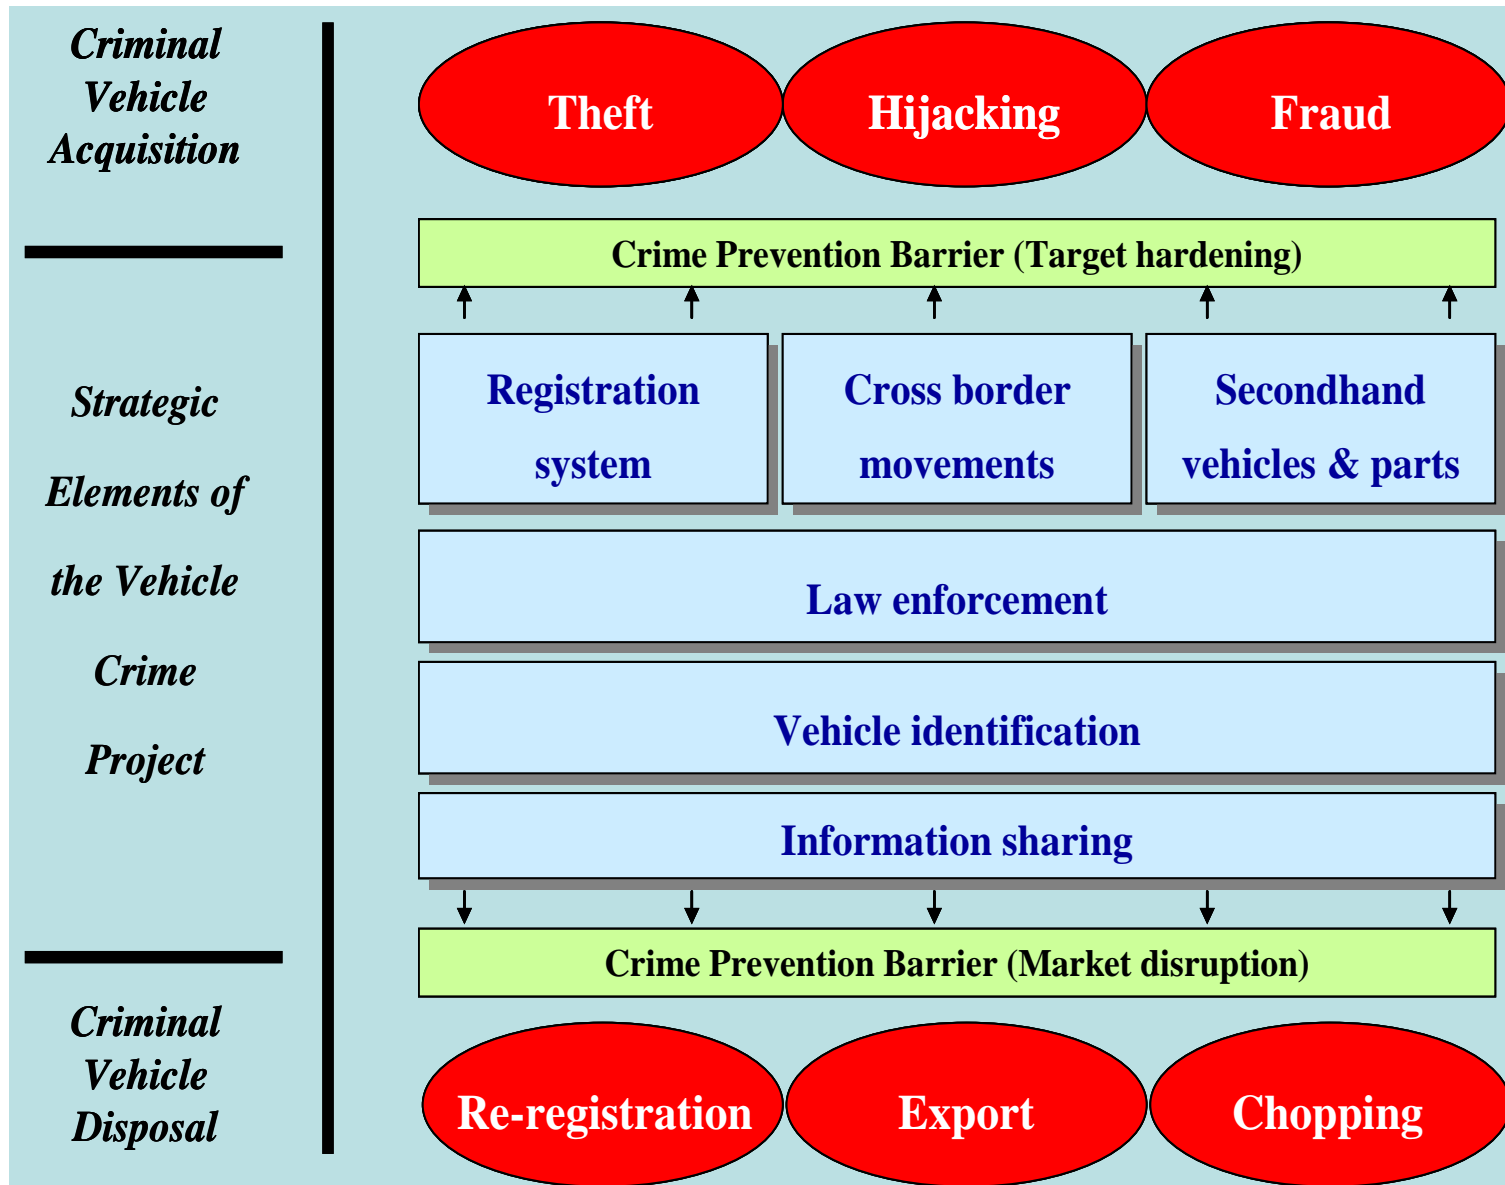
Criminal Vehicle Acquisition

Theft

Hijacking

Fraud

Crime Prevention Barrier (Target hardening)

Strategic Elements of the Vehicle Crime Project

Registration system

Cross border movements

Secondhand vehicles & parts

Law enforcement

Vehicle identification

Information sharing

Crime Prevention Barrier (Market disruption)

Criminal Vehicle Disposal

Re-registration

Export

Chopping